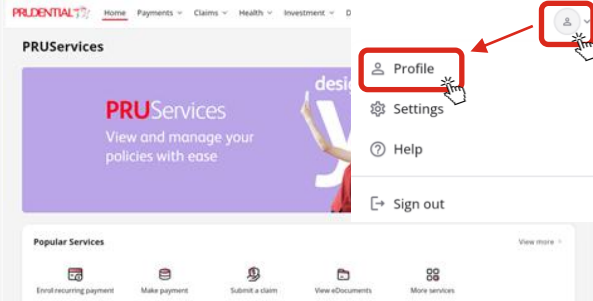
PRUDENTIAL

Home Payments Claims Health Investment D

PRUServices

PRUServices

View and manage your policies with ease

desi

y

Profile

Settings

Help

Sign out

Popular Services

View more

Enrol recurring payment

Make payment

Submit a claim

View eDocuments

More services